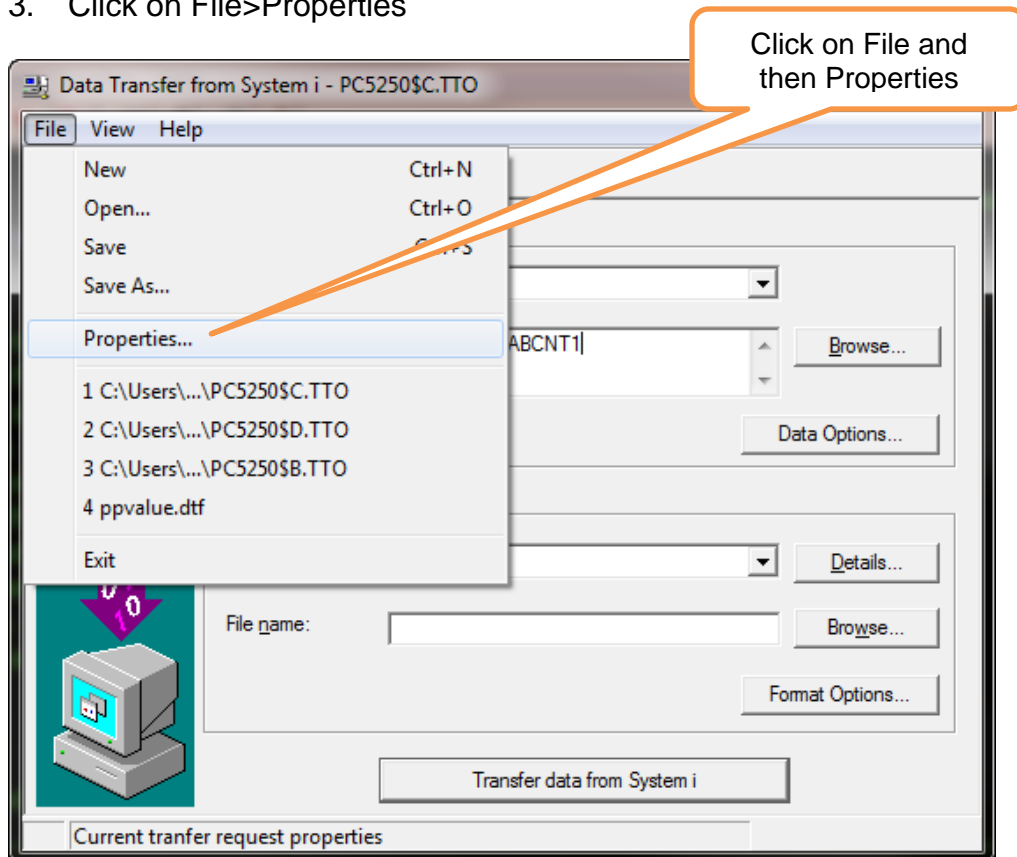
3. Click on File>Properties

Click on File and then Properties

Data Transfer from System i - PC5250$C.TTO

File View Help

New Ctrl+N
Open... Ctrl+O
Save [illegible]
Save As...
Properties...
1 C:\Users\...\PC5250$C.TTO
2 C:\Users\...\PC5250$D.TTO
3 C:\Users\...\PC5250$B.TTO
4 ppvalue.dtf
Exit

ABCNT1

Browse...

Data Options...

Details...

File name:

Browse...

Format Options...

Transfer data from System i

Current tranfer request properties